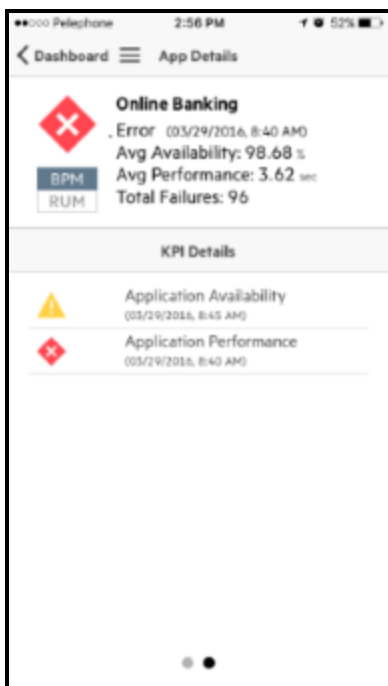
●●○○○ Pelephone 2:56 PM 52%

Dashboard App Details

Online Banking
Error (03/29/2016, 8:40 AM)
Avg Availability: 98.68 %
Avg Performance: 3.62 sec
Total Failures: 96

BPM
RUM

KPI Details

Application Availability
(03/29/2016, 8:45 AM)

Application Performance
(03/29/2016, 8:40 AM)